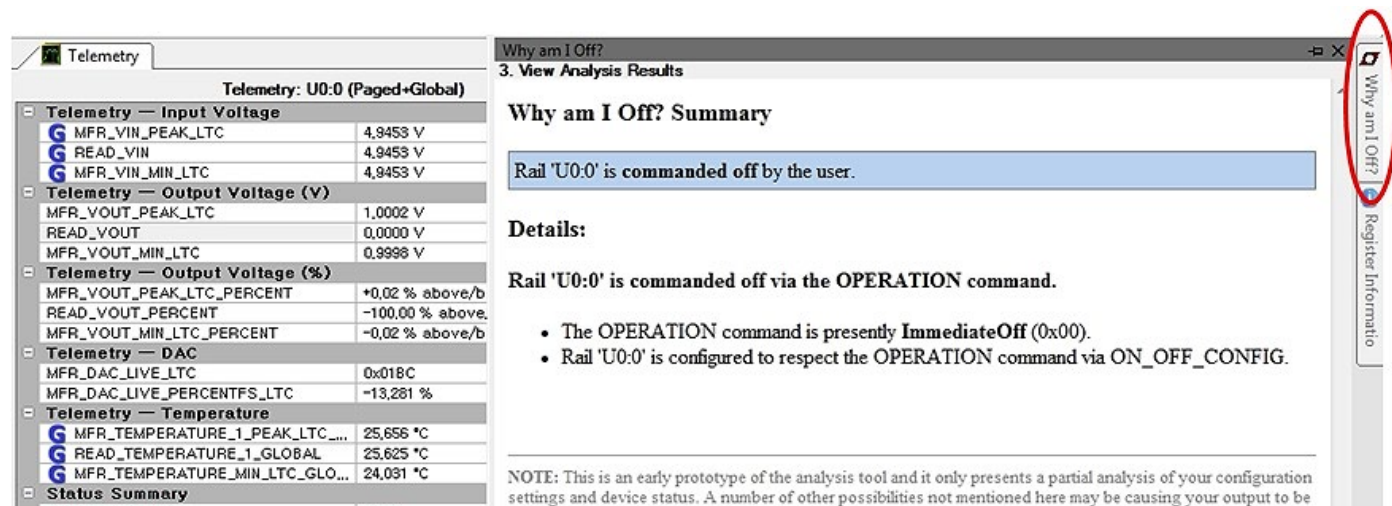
Telemetry

Telemetry: U0:0 (Paged+Global)

| Telemetry — Input Voltage | |
|---|---|
| MFR_VIN_PEAK_LTC | 4,9453 V |
| READ_VIN | 4,9453 V |
| MFR_VIN_MIN_LTC | 4,9453 V |
| Telemetry — Output Voltage (V) | |
| MFR_VOUT_PEAK_LTC | 1,0002 V |
| READ_VOUT | 0,0000 V |
| MFR_VOUT_MIN_LTC | 0,9998 V |
| Telemetry — Output Voltage (%) | |
| MFR_VOUT_PEAK_LTC_PERCENT | +0,02 % above/b |
| READ_VOUT_PERCENT | -100,00 % above |
| MFR_VOUT_MIN_LTC_PERCENT | -0,02 % above/b |
| Telemetry — DAC | |
| MFR_DAC_LIVE_LTC | 0x018C |
| MFR_DAC_LIVE_PERCENTFS_LTC | -13,281 % |
| Telemetry — Temperature | |
| MFR_TEMPERATURE_1_PEAK_LTC_... | 25,656 °C |
| READ_TEMPERATURE_1_GLOBAL | 25,625 °C |
| MFR_TEMPERATURE_MIN_LTC_GLO... | 24,031 °C |
| Status Summary | |

Why am I Off?

3. View Analysis Results

Why am I Off? Summary

Rail 'U0:0' is **commanded off** by the user.

Details:

Rail 'U0:0' is commanded off via the OPERATION command.

- The OPERATION command is presently **ImmediateOff** (0x00).
- Rail 'U0:0' is configured to respect the OPERATION command via ON_OFF_CONFIG.

NOTE: This is an early prototype of the analysis tool and it only presents a partial analysis of your configuration settings and device status. A number of other possibilities not mentioned here may be causing your output to be

Why am I Off?

Register Informatio